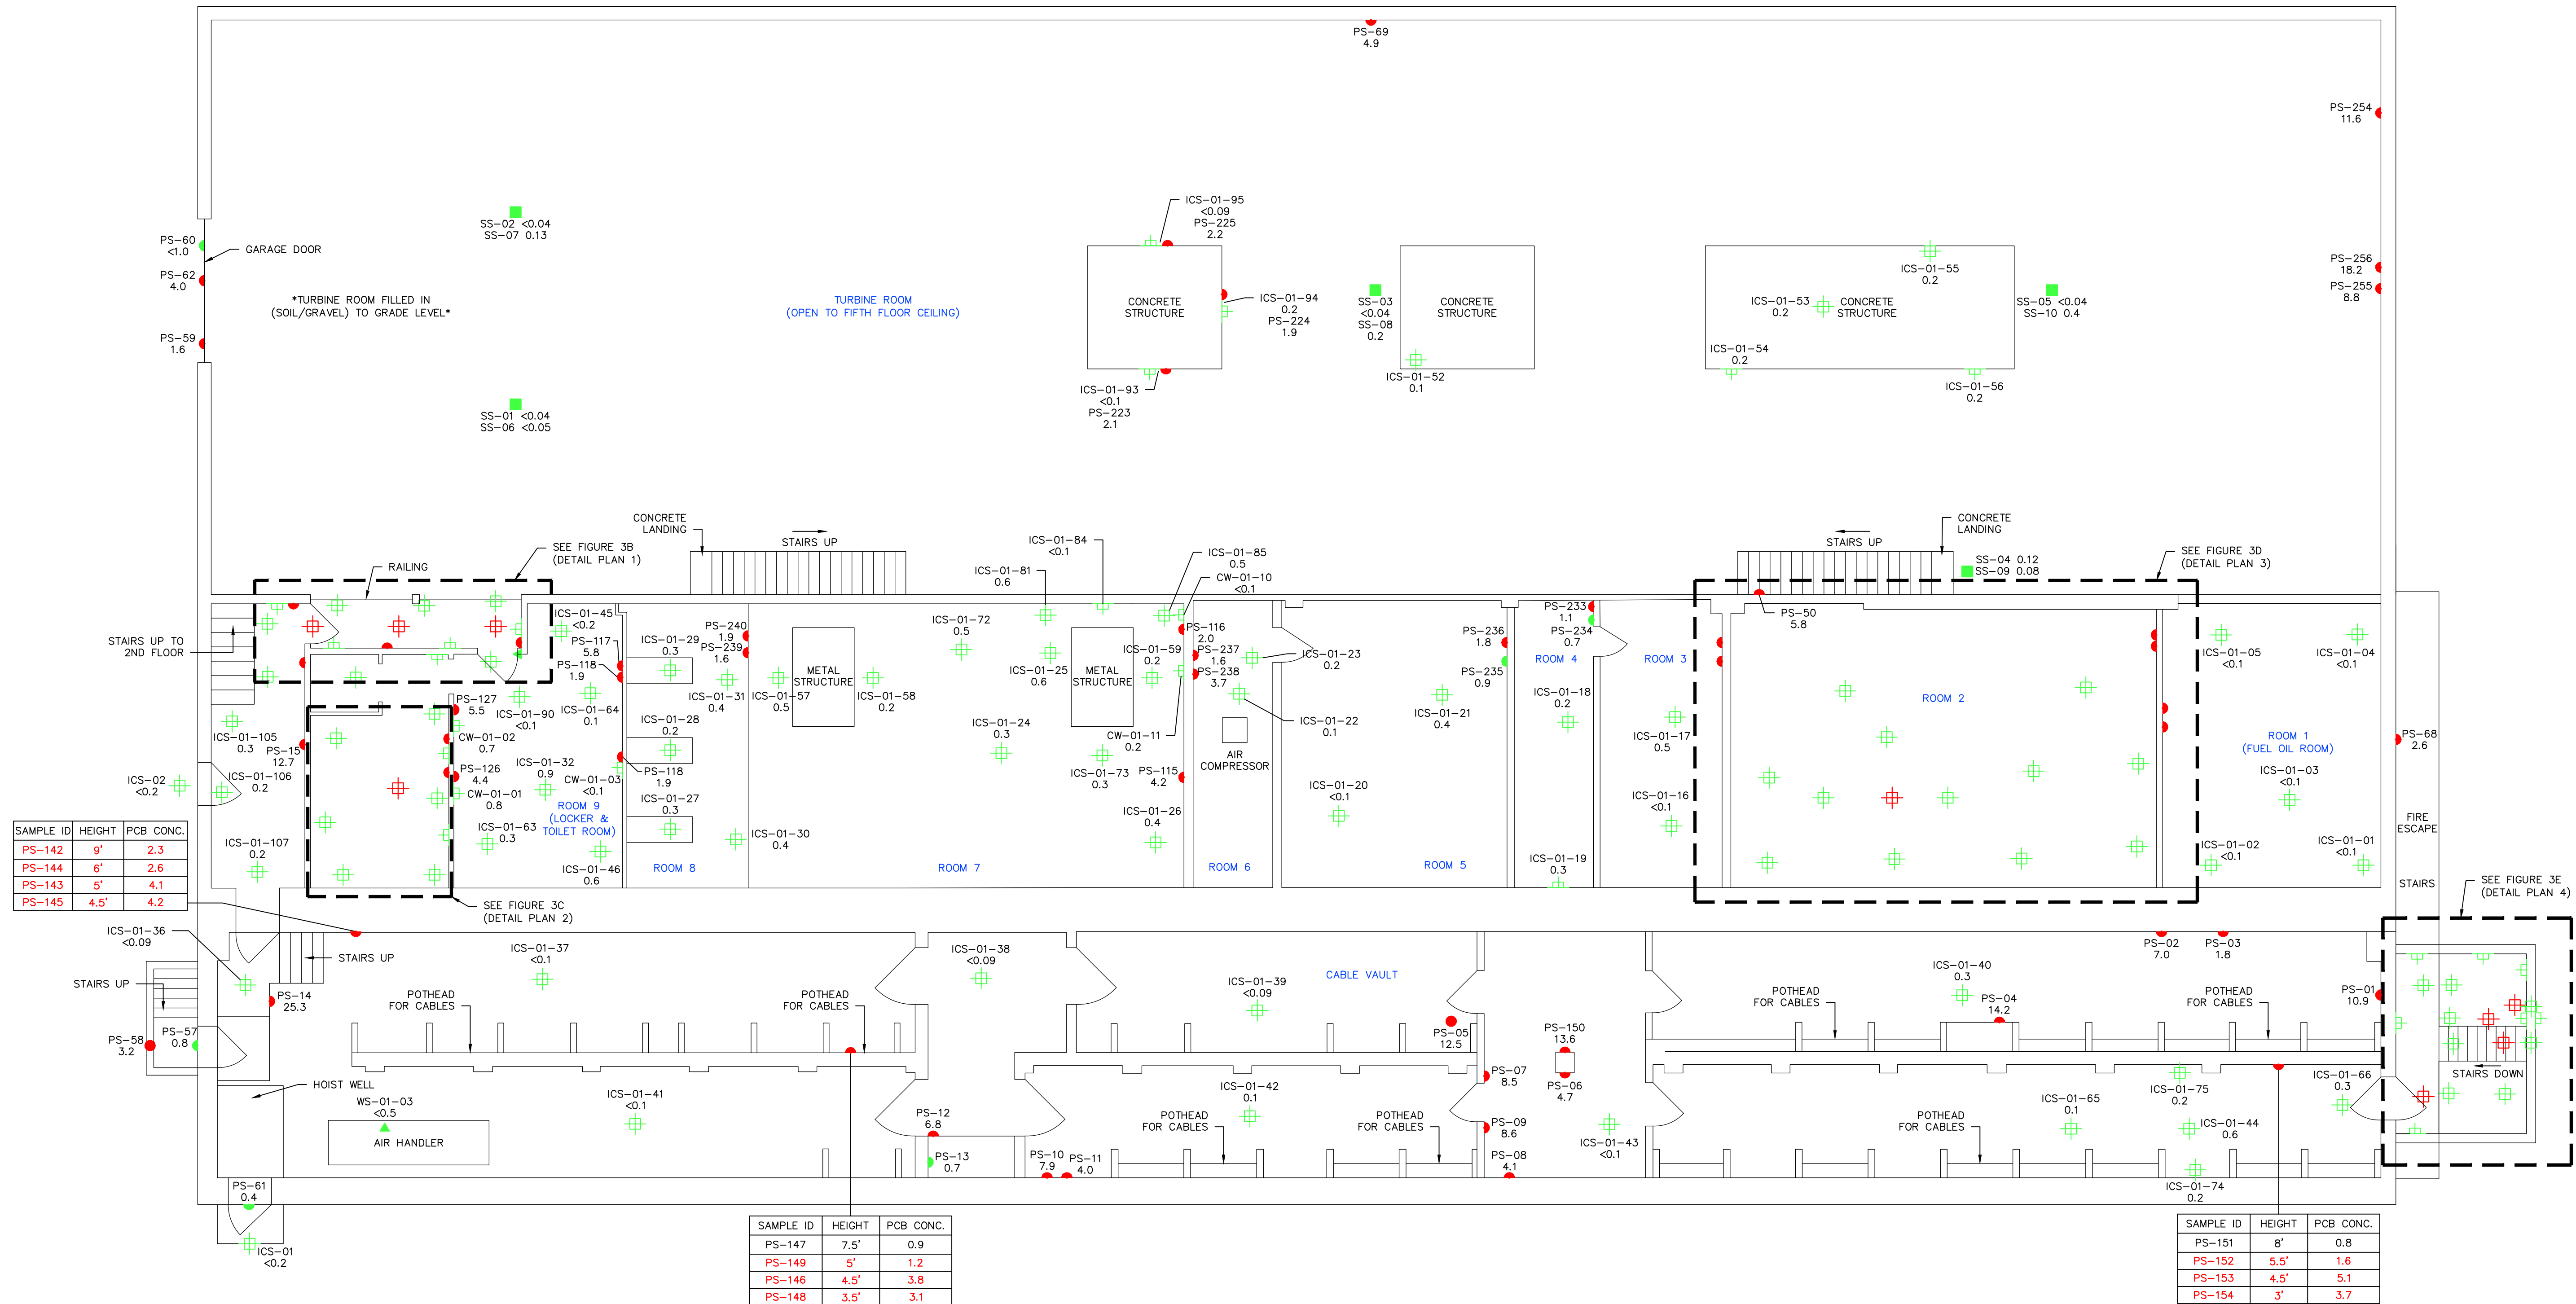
PS–69
4.9

PS–254
11.6

PS–60
<1.0
GARAGE DOOR
PS–62
4.0
PS–59
1.6

SS–02 <0.04
SS–07 0.13

*TURBINE ROOM FILLED IN
(SOIL/GRAVEL) TO GRADE LEVEL*

TURBINE ROOM
(OPEN TO FIFTH FLOOR CEILING)

SS–01 <0.04
SS–06 <0.05

ICS–01–95
<0.09
PS–225
2.2
CONCRETE
STRUCTURE
ICS–01–94
0.2
PS–224
1.9
ICS–01–93
<0.1
PS–223
2.1

SS–03
<0.04
SS–08
0.2
CONCRETE
STRUCTURE
ICS–01–52
0.1

ICS–01–55
0.2
ICS–01–53
0.2
CONCRETE
STRUCTURE
ICS–01–54
0.2
ICS–01–56
0.2
SS–05 <0.04
SS–10 0.4

PS–256
18.2
PS–255
8.8

CONCRETE
LANDING
STAIRS UP
SEE FIGURE 3B
(DETAIL PLAN 1)
RAILING
ICS–01–84
<0.1
ICS–01–81
0.6
ICS–01–85
0.5
CW–01–10
<0.1
STAIRS UP
CONCRETE
LANDING
SS–04 0.12
SS–09 0.08
SEE FIGURE 3D
(DETAIL PLAN 3)

STAIRS UP TO
2ND FLOOR
ICS–01–45
<0.2
PS–117
5.8
PS–118
1.9
ICS–01–29
0.3
PS–240
1.9
PS–239
1.6
ICS–01–72
0.5
ICS–01–25
0.6
METAL
STRUCTURE
ICS–01–59
0.2
PS–116
2.0
PS–237
1.6
PS–238
3.7
ICS–01–23
0.2
PS–236
1.8
PS–235
0.9
PS–233
1.1
PS–234
0.7
ROOM 4
ROOM 3
PS–50
5.8
ROOM 2
ICS–01–05
<0.1
ICS–01–04
<0.1

PS–127
5.5
ICS–01–90
<0.1
ICS–01–64
0.1
ICS–01–31
0.4
ICS–01–57
0.5
METAL
STRUCTURE
ICS–01–58
0.2
ICS–01–24
0.3
ICS–01–22
0.1
ICS–01–21
0.4
ICS–01–18
0.2
ICS–01–17
0.5
ICS–01–105
0.3
PS–15
12.7
CW–01–02
0.7
ICS–01–28
0.2
CW–01–11
0.2
AIR
COMPRESSOR
ICS–02
<0.2
ICS–01–106
0.2
PS–126
4.4
CW–01–01
0.8
ICS–01–32
0.9
CW–01–03
<0.1
PS–118
1.9
ICS–01–27
0.3
ICS–01–73
0.3
PS–115
4.2
ICS–01–20
<0.1
ICS–01–16
<0.1
ROOM 1
(FUEL OIL ROOM)
ICS–01–03
<0.1
PS–68
2.6

ROOM 9
(LOCKER &
TOILET ROOM)
ICS–01–63
0.3
ICS–01–30
0.4
ICS–01–26
0.4
ICS–01–107
0.2
ICS–01–46
0.6
ROOM 8
ROOM 7
ROOM 6
ROOM 5
ICS–01–19
0.3
ICS–01–02
<0.1
ICS–01–01
<0.1
FIRE
ESCAPE
STAIRS

| SAMPLE ID | HEIGHT | PCB CONC. |
|---|---|---|
| PS–142 | 9' | 2.3 |
| PS–144 | 6' | 2.6 |
| PS–143 | 5' | 4.1 |
| PS–145 | 4.5' | 4.2 |

SEE FIGURE 3C
(DETAIL PLAN 2)
SEE FIGURE 3E
(DETAIL PLAN 4)

ICS–01–36
<0.09
STAIRS UP
STAIRS UP
PS–14
25.3
ICS–01–37
<0.1
POTHEAD
FOR CABLES
POTHEAD
FOR CABLES
ICS–01–38
<0.09
ICS–01–39
<0.09
CABLE VAULT
PS–05
12.5
PS–150
13.6
PS–06
4.7
PS–07
8.5
PS–02
7.0
PS–03
1.8
ICS–01–40
0.3
PS–04
14.2
POTHEAD
FOR CABLES
POTHEAD
FOR CABLES
PS–01
10.9
PS–58
3.2
PS–57
0.8
HOIST WELL
WS–01–03
<0.5
AIR HANDLER
ICS–01–41
<0.1
PS–12
6.8
PS–13
0.7
PS–10
7.9
PS–11
4.0
ICS–01–42
0.1
POTHEAD
FOR CABLES
POTHEAD
FOR CABLES
PS–09
8.6
PS–08
4.1
ICS–01–43
<0.1
POTHEAD
FOR CABLES
ICS–01–65
0.1
ICS–01–75
0.2
ICS–01–44
0.6
ICS–01–74
0.2
ICS–01–66
0.3
STAIRS DOWN
PS–61
0.4
ICS–01
<0.2

| SAMPLE ID | HEIGHT | PCB CONC. |
|---|---|---|
| PS–147 | 7.5' | 0.9 |
| PS–149 | 5' | 1.2 |
| PS–146 | 4.5' | 3.8 |
| PS–148 | 3.5' | 3.1 |

| SAMPLE ID | HEIGHT | PCB CONC. |
|---|---|---|
| PS–151 | 8' | 0.8 |
| PS–152 | 5.5' | 1.6 |
| PS–153 | 4.5' | 5.1 |
| PS–154 | 3' | 3.7 |